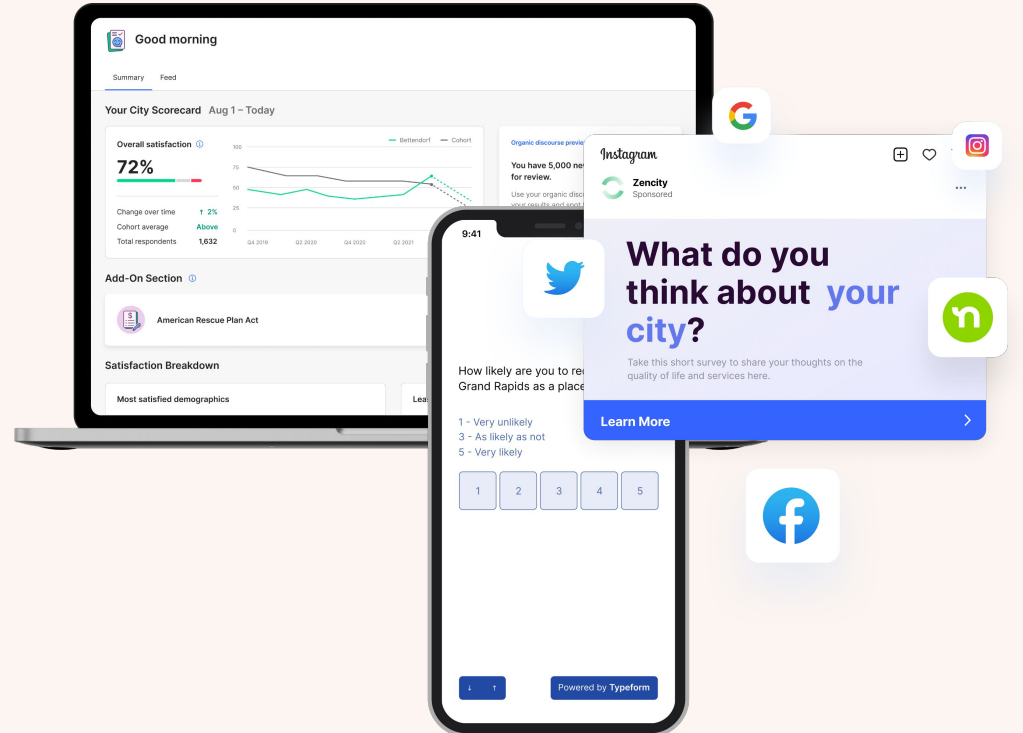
Good morning

Summary Feed

Your City Scorecard Aug 1 – Today

Overall satisfaction

72%

Bettendorf Cohort

100
75
50
25
0

Q4 2019 Q2 2020 Q4 2020 Q2 2021

Change over time ↑ 2%
Cohort average Above
Total respondents 1,632

Organic discourse previ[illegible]

You have 5,000 new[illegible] for review.

Use your organic discu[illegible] your results and spot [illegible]

Add-On Section

American Rescue Plan Act

Satisfaction Breakdown

Most satisfied demographics

Lea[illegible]

9:41

How likely are you to re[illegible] Grand Rapids as a place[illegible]

1 - Very unlikely
3 - As likely as not
5 - Very likely

| 1 | 2 | 3 | 4 | 5 |
|---|---|---|---|---|

↓ ↑

Powered by Typeform

Instagram

Zencity
Sponsored

What do you think about your city?

Take this short survey to share your thoughts on the quality of life and services here.

Learn More